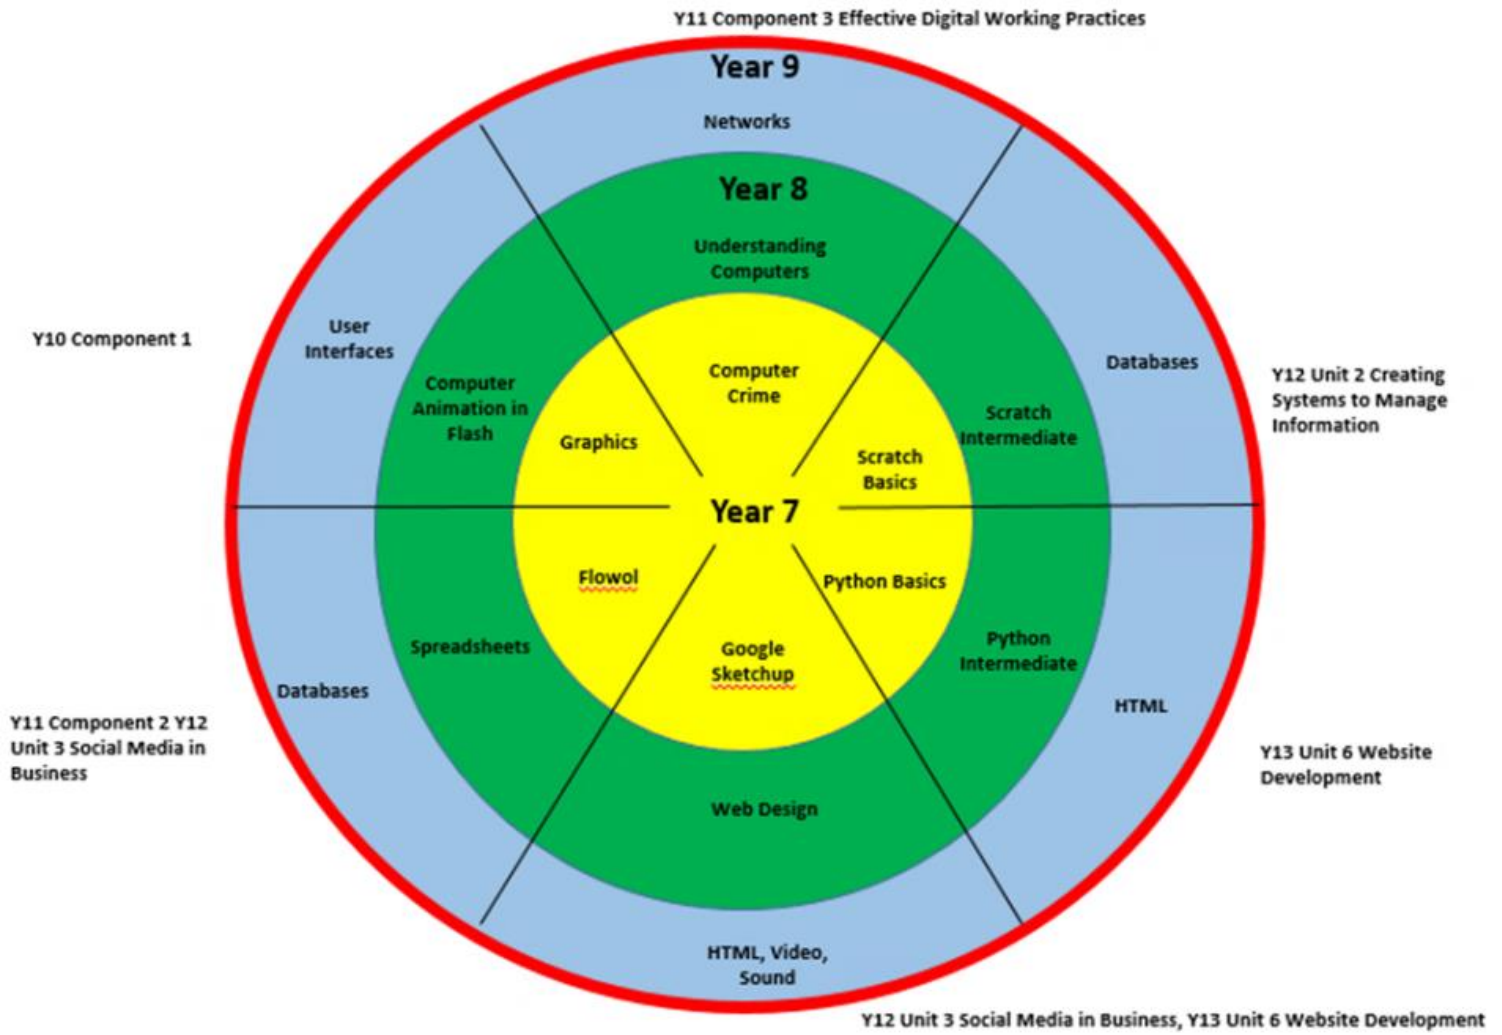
Y11 Component 3 Effective Digital Working Practices

Year 9

Networks

Year 8

Understanding Computers

Y10 Component 1

User Interfaces

Computer Animation in Flash

Computer Crime

Databases

Y12 Unit 2 Creating Systems to Manage Information

Graphics

Scratch Intermediate

Scratch Basics

Year 7

Flowol

Python Basics

Spreadsheets

Google Sketchup

Python Intermediate

Databases

Y11 Component 2 Y12 Unit 3 Social Media in Business

HTML

Y13 Unit 6 Website Development

Web Design

HTML, Video, Sound

Y12 Unit 3 Social Media in Business, Y13 Unit 6 Website Development